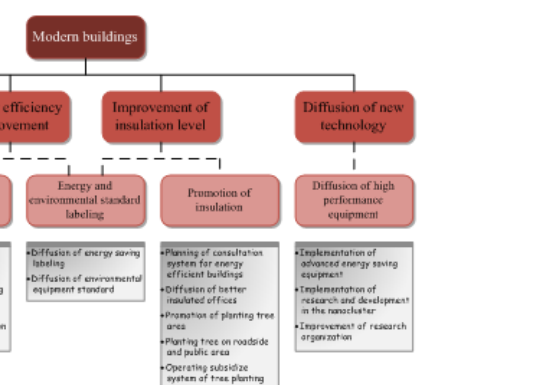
Modern buildings

efficiency
ovement

Improvement of insulation level

Diffusion of new technology

Energy and environmental standard labeling

Promotion of insulation

Diffusion of high performance equipment

•Diffusion of energy saving labeling
•Diffusion of environmental equipment standard

•Planning of consultation system for energy efficient buildings
•Diffusion of better insulated offices
•Promotion of planting tree area
•Planting tree on roadside and public area
•Operating subsidize system of tree planting

•Implementation of advanced energy saving equipment
•Implementation of research and development in the nanocluster
•Improvement of research organization

g

n